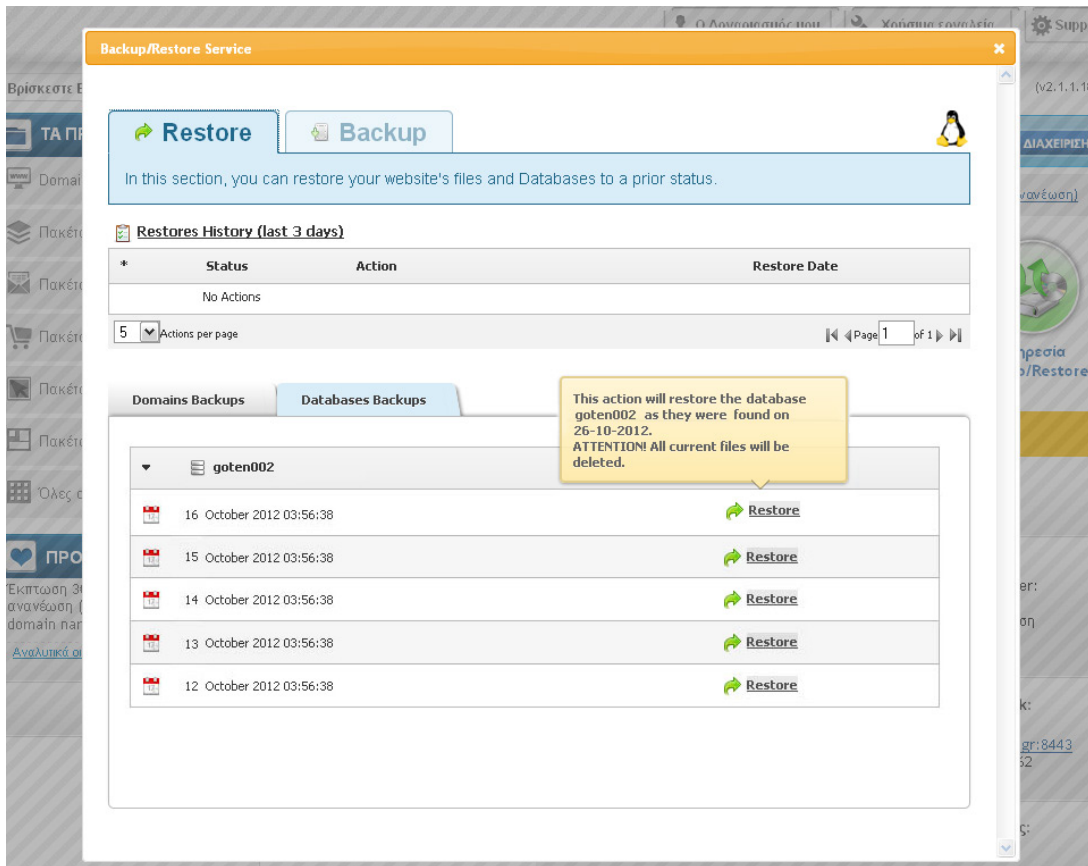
Ο Λογαριασμός μου | Χρήσιμα εργαλεία | Supp

Βρίσκεστε Ε

(v2.1.1.1

ΤΑ ΠΡ

Domai

Πακέτ

Πακέτ

Πακέτ

Πακέτ

Πακέτ

Όλες ο

ΠΡΟ

Έκπτωση 3 ανανέωση ( domain nan

Αναλυτικά ο

ΔΙΑΧΕΙΡΙΣΗ

ανανέωση)

ηρεσία
p/Restore

er:

ση

k:

gr:8443
52

s:

Backup/Restore Service

Restore

Backup

In this section, you can restore your website's files and Databases to a prior status.

Restores History (last 3 days)

| * | Status | Action | Restore Date |
|---|---|---|---|
| | No Actions | | |

5 Actions per page

Page 1 of 1

Domains Backups

Databases Backups

This action will restore the database goten002 as they were found on 26-10-2012.
ATTENTION! All current files will be deleted.

goten002

| 16 October 2012 03:56:38 | Restore |
|---|---|
| 15 October 2012 03:56:38 | Restore |
| 14 October 2012 03:56:38 | Restore |
| 13 October 2012 03:56:38 | Restore |
| 12 October 2012 03:56:38 | Restore |